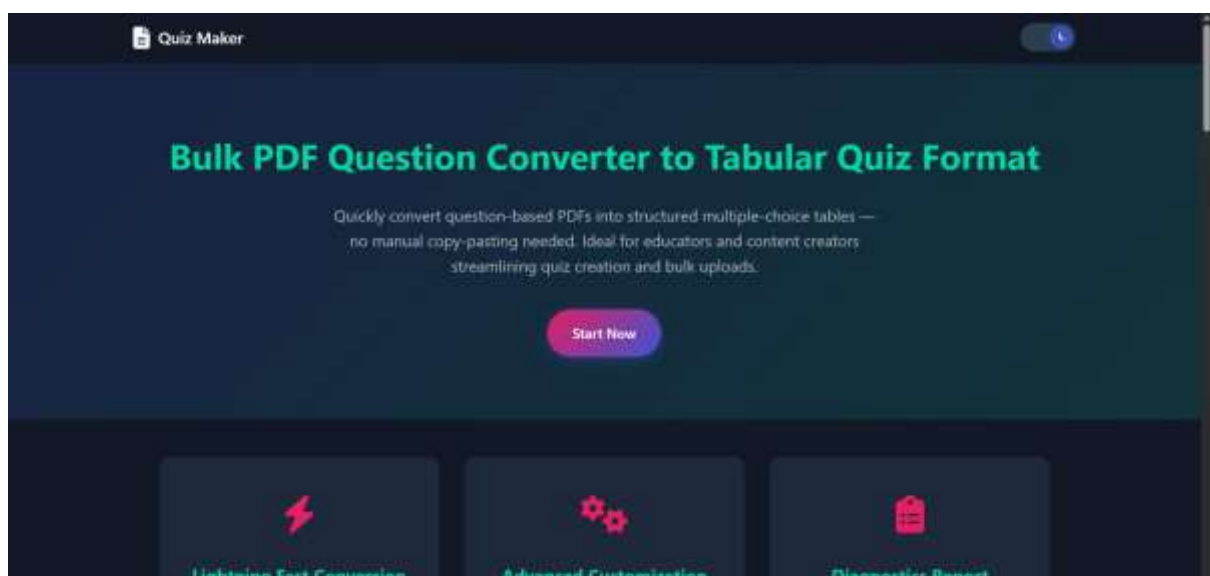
Quiz Maker

Bulk PDF Question Converter to Tabular Quiz Format

Quickly convert question-based PDFs into structured multiple-choice tables — no manual copy-pasting needed. Ideal for educators and content creators streamlining quiz creation and bulk uploads.

Start Now

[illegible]

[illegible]

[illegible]